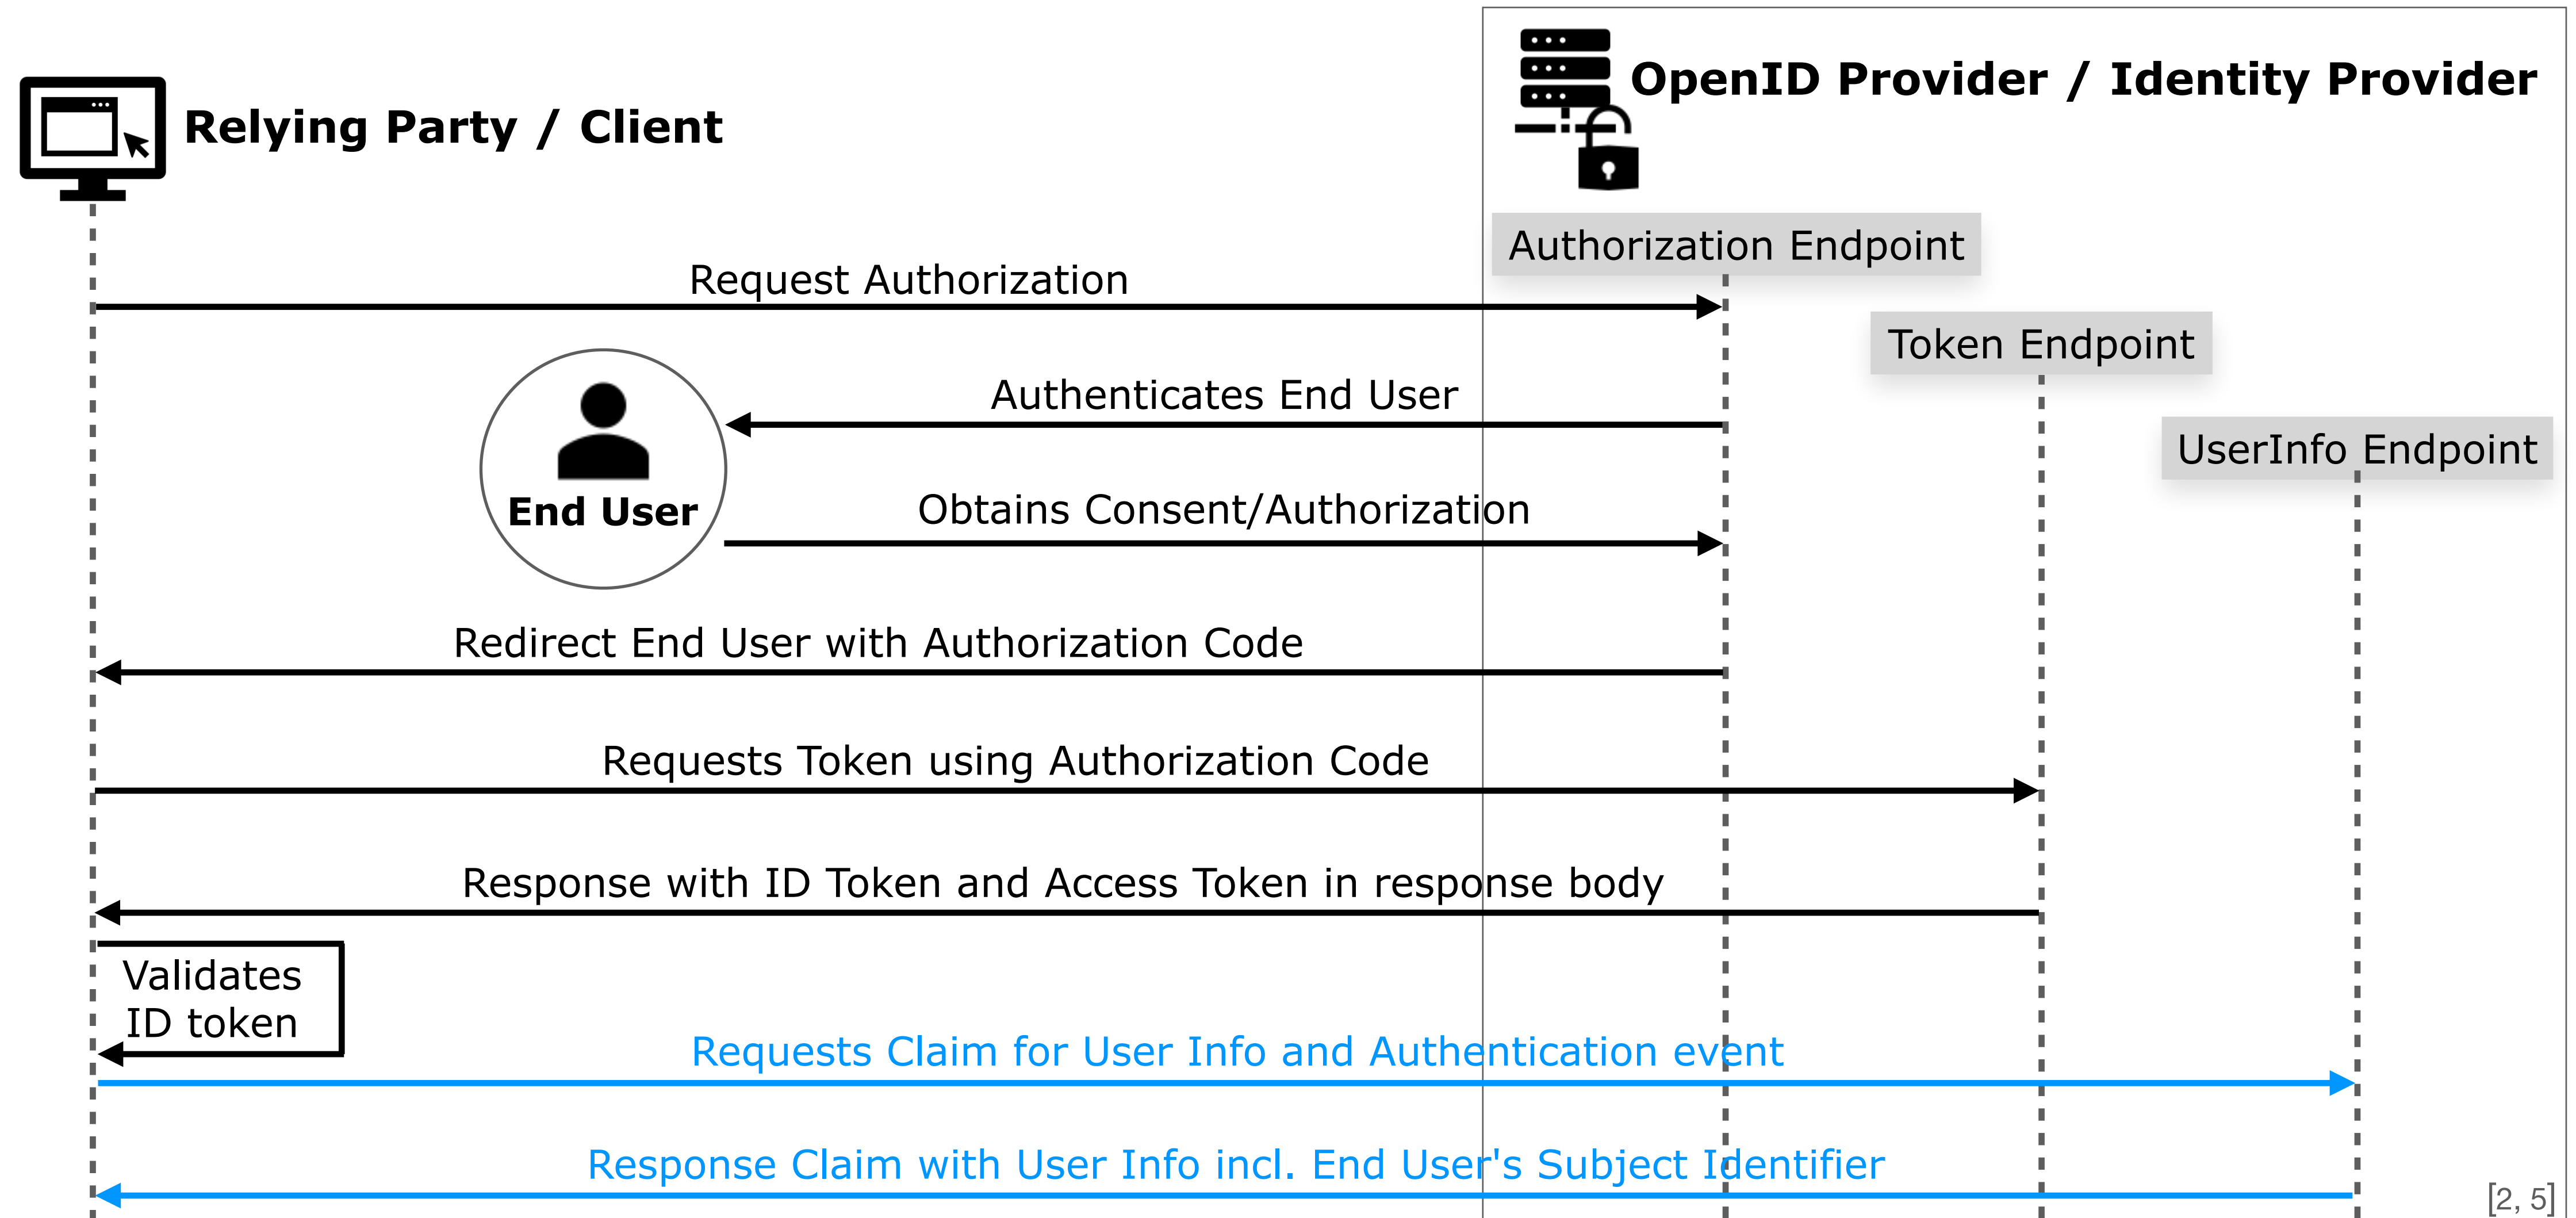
Relying Party / Client

OpenID Provider / Identity Provider

Authorization Endpoint

Token Endpoint

UserInfo Endpoint

Request Authorization

Authenticates End User

End User

Obtains Consent/Authorization

Redirect End User with Authorization Code

Requests Token using Authorization Code

Response with ID Token and Access Token in response body

Validates ID token

Requests Claim for User Info and Authentication event

Response Claim with User Info incl. End User's Subject Identifier

[2, 5]